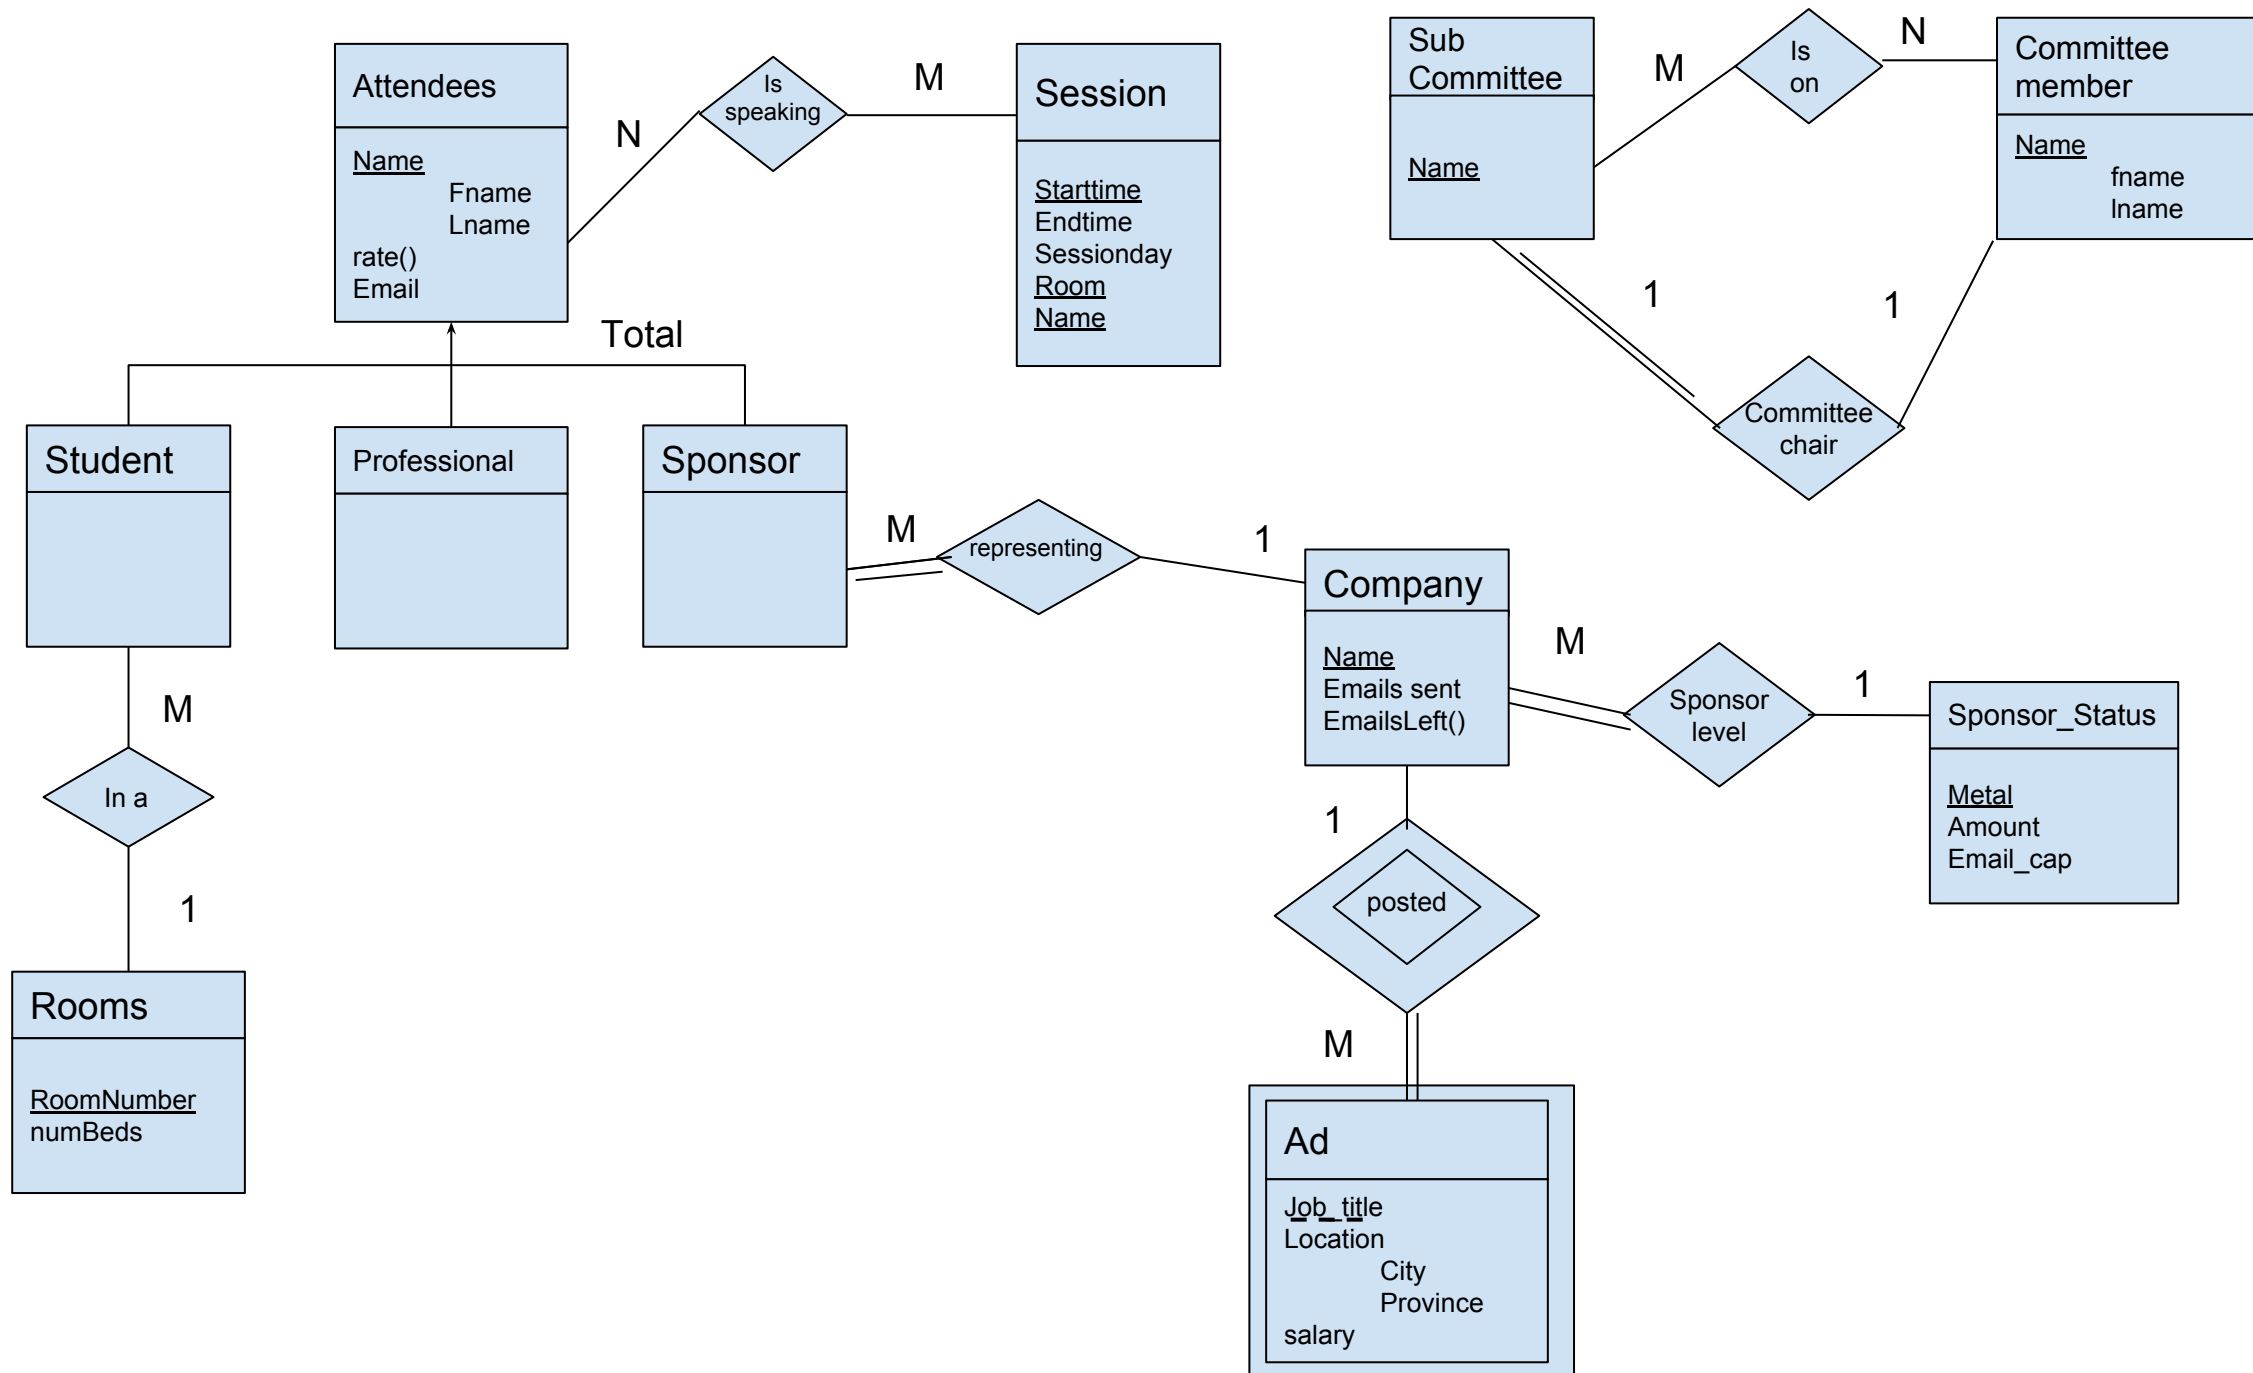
Attendees

Name
Fname
Lname
rate()
Email

N

Is speaking

M

Session

Starttime
Endtime
Sessionday
Room
Name

Sub Committee

Name

M

Is on

N

Committee member

Name
fname
lname

1

1

Committee chair

Total

Student

Professional

Sponsor

M

representing

1

Company

Name
Emails sent
EmailsLeft()

M

Sponsor level

1

Sponsor_Status

Metal
Amount
Email_cap

M

In a

1

Rooms

RoomNumber
numBeds

1

posted

M

Ad

Job_title
Location
City
Province
salary